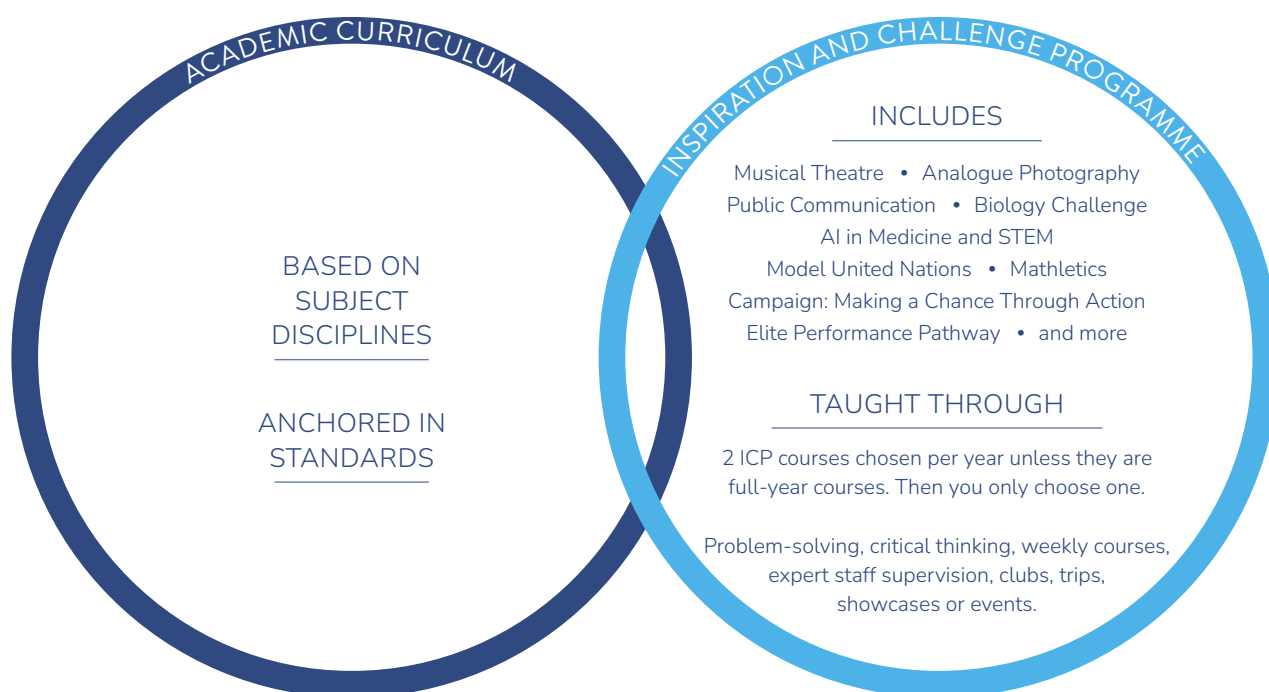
ACADEMIC CURRICULUM

BASED ON SUBJECT DISCIPLINES

ANCHORED IN STANDARDS

INSPIRATION AND CHALLENGE PROGRAMME

INCLUDES

Musical Theatre • Analogue Photography
Public Communication • Biology Challenge
AI in Medicine and STEM
Model United Nations • Mathletics
Campaign: Making a Chance Through Action
Elite Performance Pathway • and more

TAUGHT THROUGH

2 ICP courses chosen per year unless they are full-year courses. Then you only choose one.

Problem-solving, critical thinking, weekly courses, expert staff supervision, clubs, trips, showcases or events.